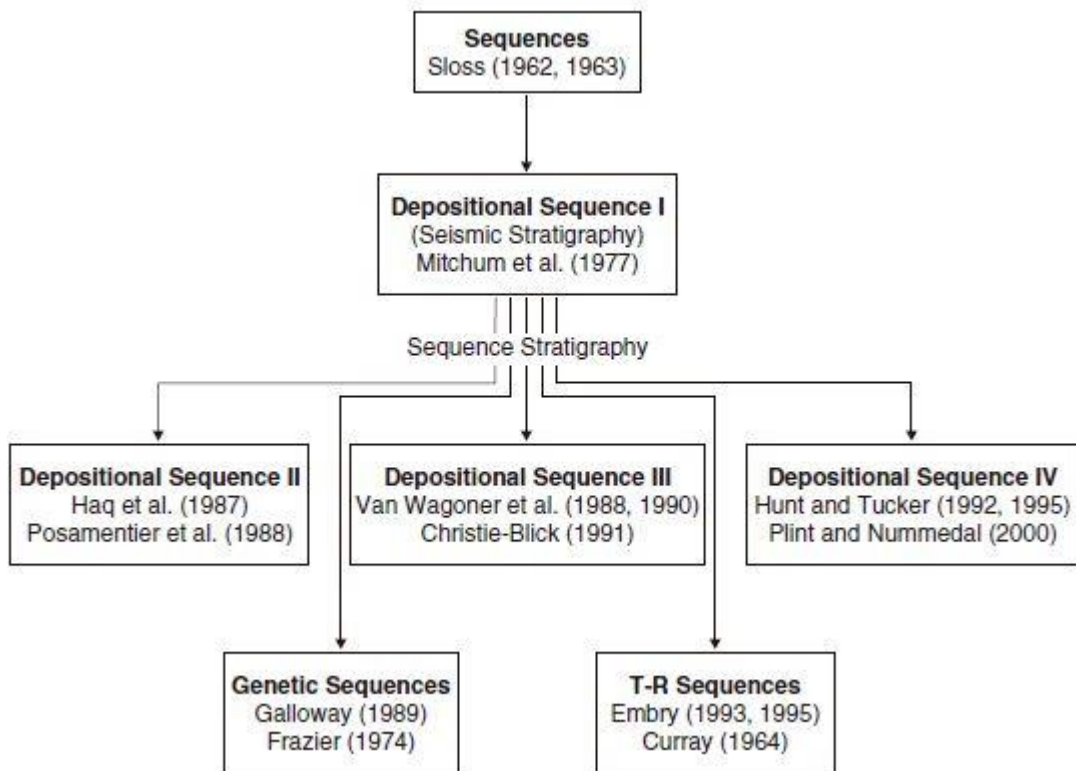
**Sequences**
Sloss (1962, 1963)

**Depositional Sequence I**
(Seismic Stratigraphy)
Mitchum et al. (1977)

Sequence Stratigraphy

**Depositional Sequence II**
Haq et al. (1987)
Posamentier et al. (1988)

**Depositional Sequence III**
Van Wagoner et al. (1988, 1990)
Christie-Blick (1991)

**Depositional Sequence IV**
Hunt and Tucker (1992, 1995)
Plint and Nummedal (2000)

**Genetic Sequences**
Galloway (1989)
Frazier (1974)

**T-R Sequences**
Embry (1993, 1995)
Curray (1964)